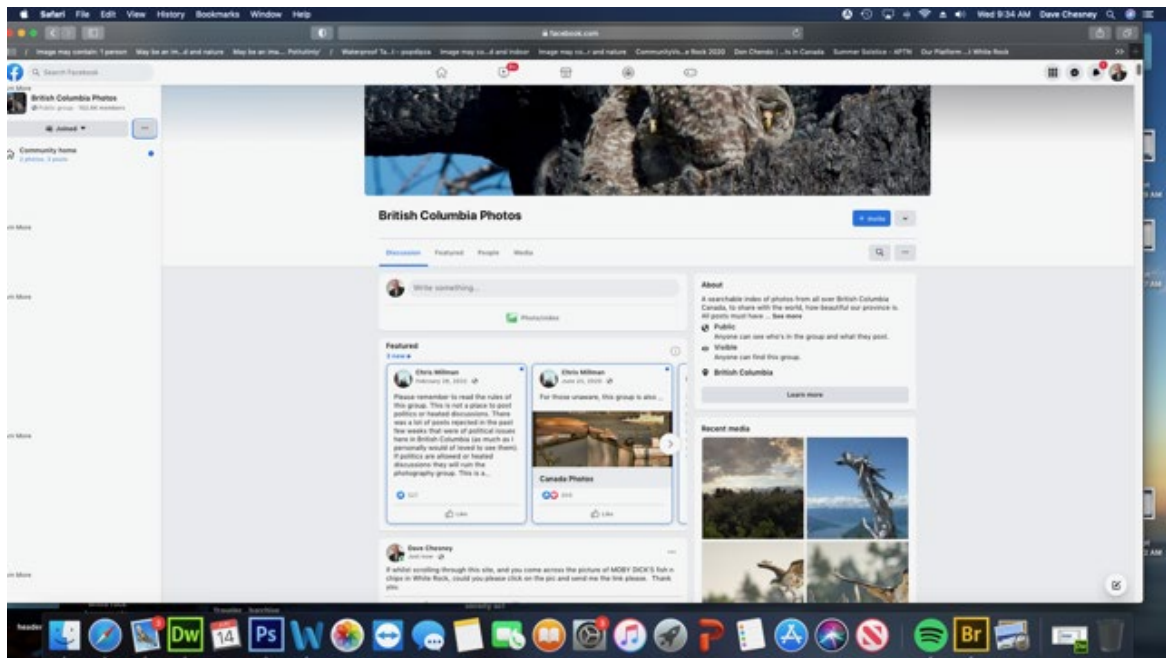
Safari File Edit View History Bookmarks Window Help

Wed 9:34 AM Dave Chesney

facebook.com

Image may contain: 1 person | May be an im...d and nature | May be an ima... Pohutiny | Waterproof Ta...t - popdiaca | Image may co...d and indoor | Image may co...r and nature | CommunityVo...a Rock 2020 | Don Cherole | ...ls in Canada | Summer Solstice - APTN | Our Platform ...t White Rock

Search Facebook

British Columbia Photos
Public group · 102.4K members

Joined

Community home

British Columbia Photos

+ Invite

Discussion Featured People Media

Write something...

Photo/video

Featured

Chris Millman
February 28, 2020

Please remember to read the rules of this group. This is not a place to post politics or heated discussions. There was a lot of posts rejected in the past few weeks that were of political issues here in British Columbia (as much as I personally would of loved to see them). If politics are allowed or heated discussions they will ruin the photography group. This is a...

Like

Chris Millman
June 20, 2020

For those unaware, this group is also ...

Canada Photos

Like

About

A searchable index of photos from all over British Columbia Canada, to share with the world, how beautiful our province is. All posts must have ... See more

Public
Anyone can see who's in the group and what they post.

Visible
Anyone can find this group.

British Columbia

Learn more

Recent media

Dave Chesney
Just now

If whilst scrolling through this site, and you come across the picture of MOBY DICK'S fish n chips in White Rock, could you please click on the pic and send me the link please. Thank you

header

14

Dw

Ps

W

Br